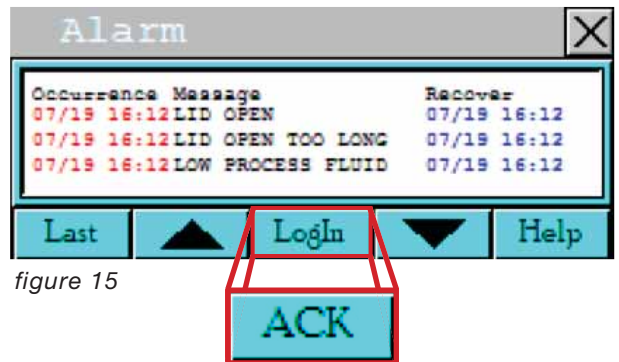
Alarm

| Occurrence | Message | Recover |
|---|---|---|
| 07/19 16:12 | LID OPEN | 07/19 16:12 |
| 07/19 16:12 | LID OPEN TOO LONG | 07/19 16:12 |
| 07/19 16:12 | LOW PROCESS FLUID | 07/19 16:12 |

Last LogIn Help

figure 15

ACK